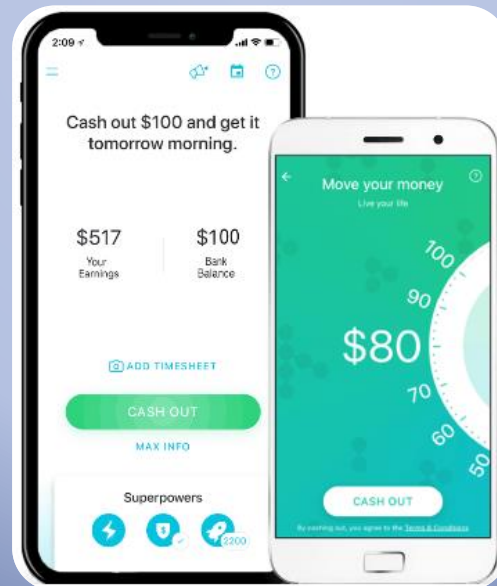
2:09

Cash out $100 and get it tomorrow morning.

$517
Your Earnings

$100
Bank Balance

ADD TIMESHEET

CASH OUT

MAX INFO

Superpowers

2200

Move your money
Live your life

100
90
$80
70
60
50

CASH OUT

By cashing out, you agree to the Terms & Conditions